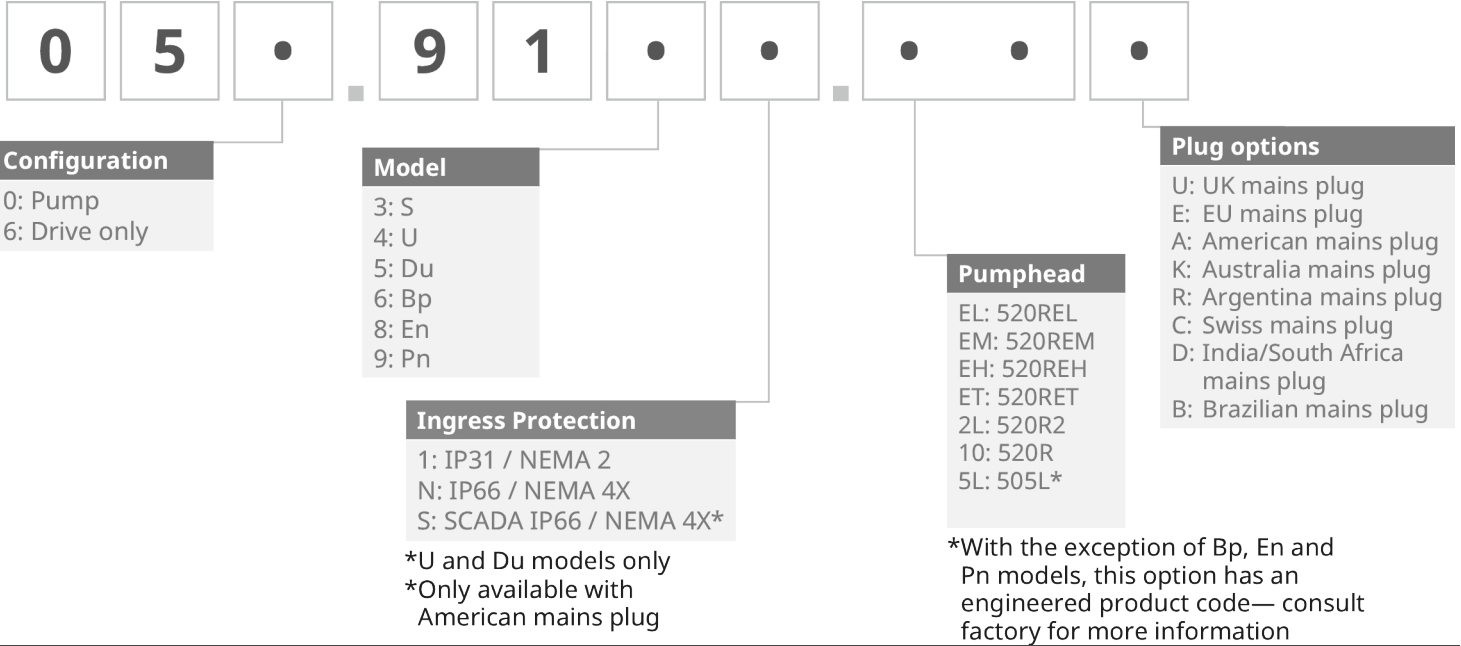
0 5 • . 9 1 • • . • • •

Configuration
0: Pump
6: Drive only

Model
3: S
4: U
5: Du
6: Bp
8: En
9: Pn

Ingress Protection
1: IP31 / NEMA 2
N: IP66 / NEMA 4X
S: SCADA IP66 / NEMA 4X*

*U and Du models only
*Only available with American mains plug

Pumphead
EL: 520REL
EM: 520REM
EH: 520REH
ET: 520RET
2L: 520R2
10: 520R
5L: 505L*

*With the exception of Bp, En and Pn models, this option has an engineered product code— consult factory for more information

Plug options
U: UK mains plug
E: EU mains plug
A: American mains plug
K: Australia mains plug
R: Argentina mains plug
C: Swiss mains plug
D: India/South Africa mains plug
B: Brazilian mains plug